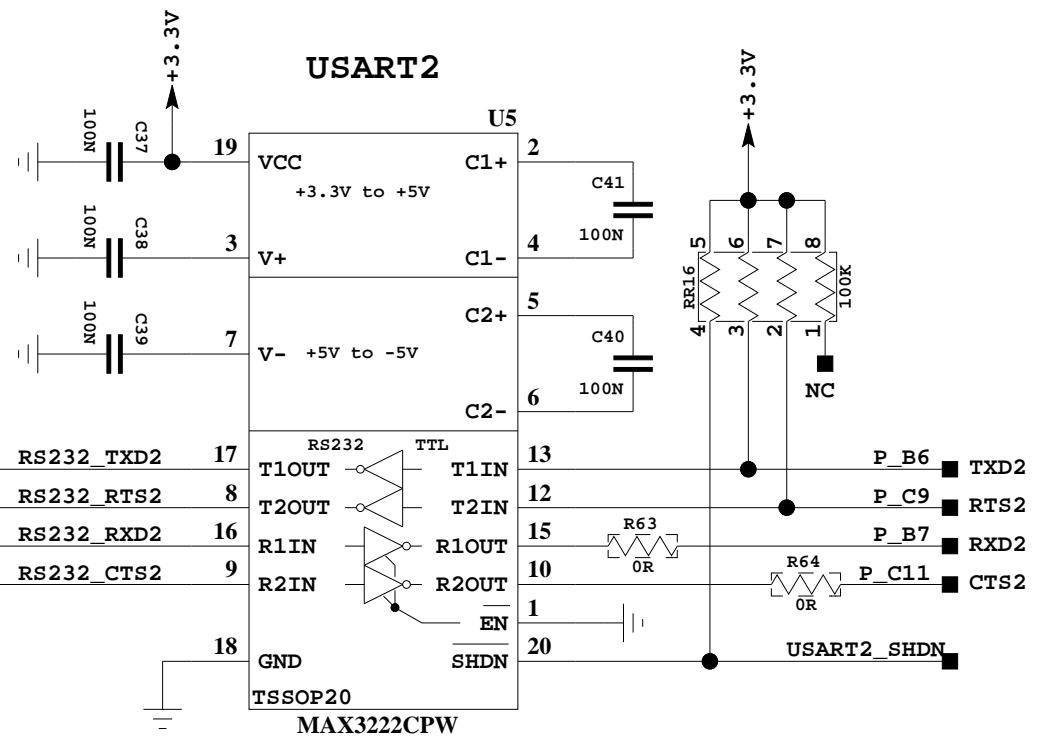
USART2

+3.3V

+3.3V

U5

C37 100N

C38 100N

C39 100N

19 VCC

+3.3V to +5V

3 V+

7 V-

+5V to -5V

C1+ 2

C41 100N

C1- 4

C2+ 5

C40 100N

C2- 6

5 6 7 8

RR16 100K

4 3 2 1

NC

RS232 TTL

RS232_TXD2 17 T1OUT

T1IN 13

RS232_RTS2 8 T2OUT

T2IN 12

RS232_RXD2 16 R1IN

R1OUT 15

RS232_CTS2 9 R2IN

R2OUT 10

EN 1

18 GND

SHDN 20

TSSOP20

MAX3222CPW

R63 0R

R64 0R

P_B6 TXD2

P_C9 RTS2

P_B7 RXD2

P_C11 CTS2

USART2_SHDN